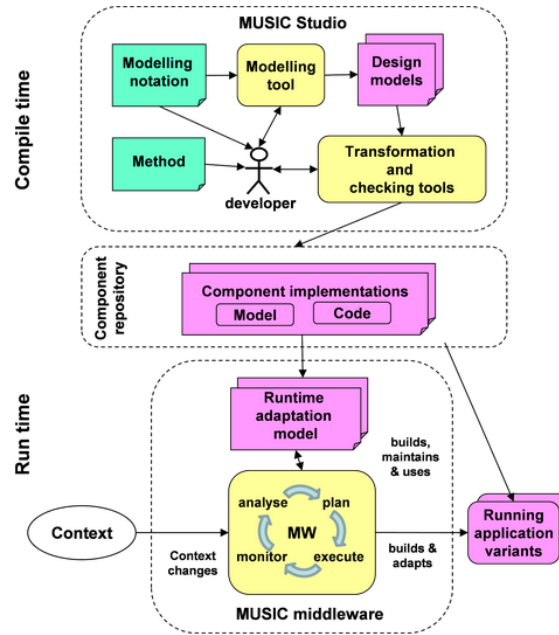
Compile time

MUSIC Studio

Modelling notation

Modelling tool

Design models

Method

developer

Transformation and checking tools

Component repository

Component implementations

Model

Code

Run time

Runtime adaptation model

builds, maintains & uses

Context

analyse

plan

MW

monitor

execute

Context changes

builds & adapts

Running application variants

MUSIC middleware